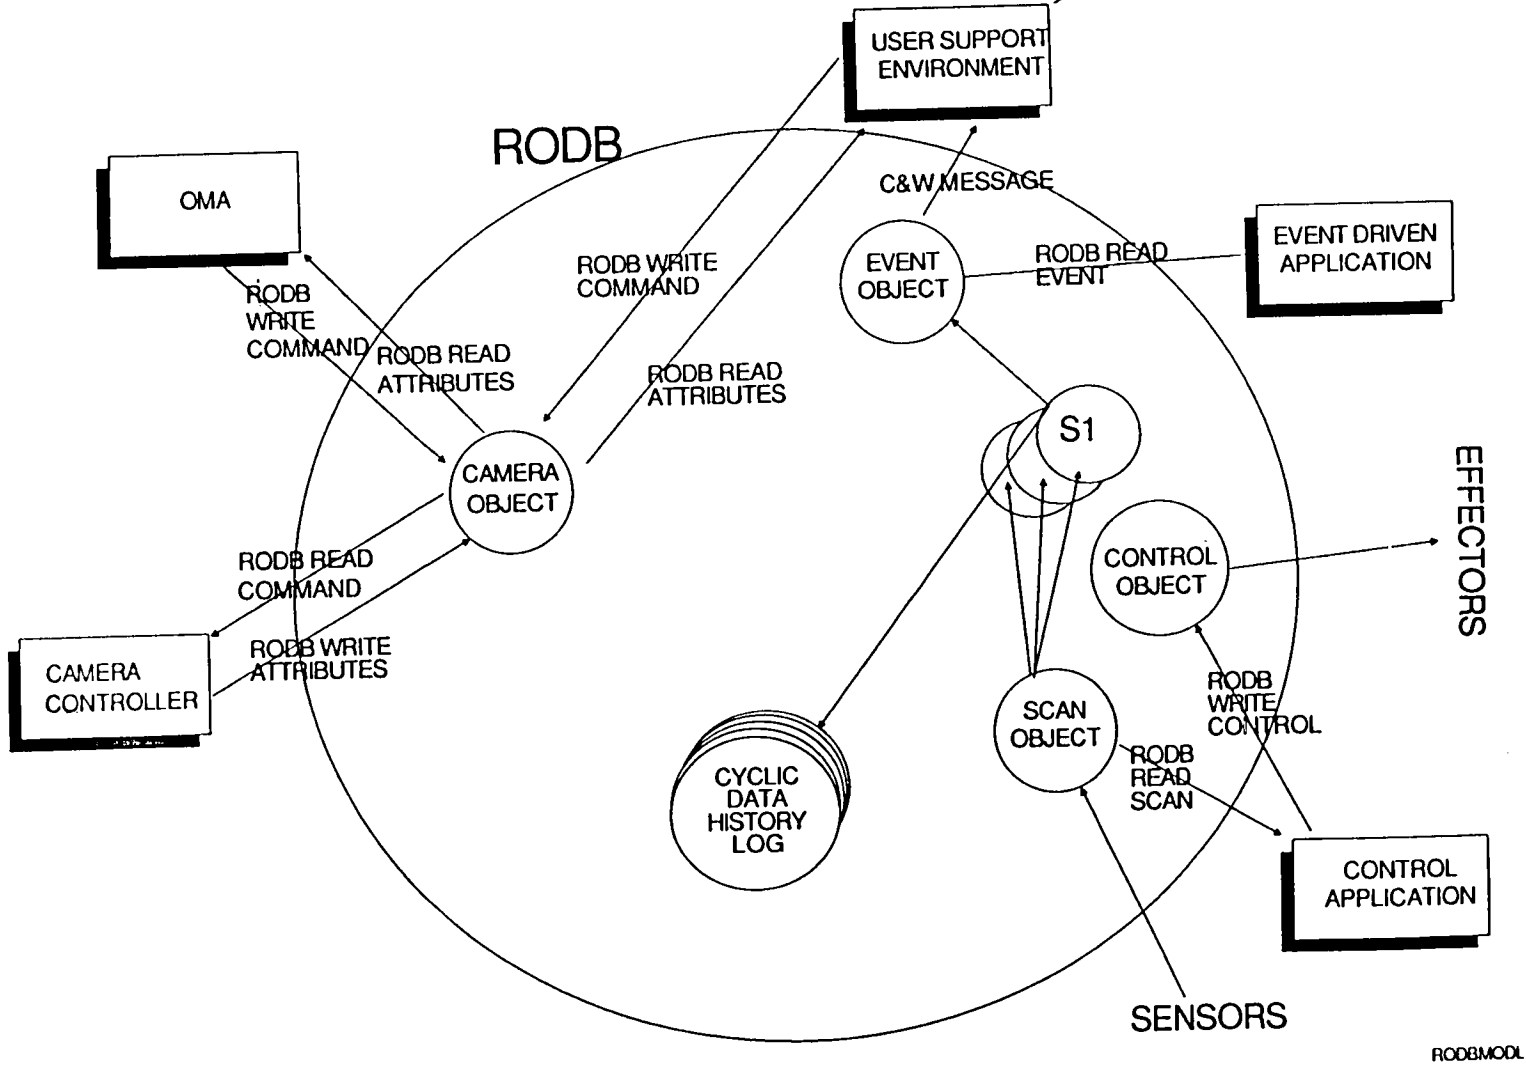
USER SUPPORT ENVIRONMENT

RODB

OMA

C&W MESSAGE

EVENT OBJECT

RODB READ EVENT

EVENT DRIVEN APPLICATION

RODB WRITE COMMAND

RODB WRITE COMMAND

RODB READ ATTRIBUTES

RODB READ ATTRIBUTES

S1

CAMERA OBJECT

EFFECTORS

CONTROL OBJECT

RODB READ COMMAND

RODB WRITE ATTRIBUTES

CAMERA CONTROLLER

RODB WRITE CONTROL

SCAN OBJECT

CYCLIC DATA HISTORY LOG

RODB READ SCAN

CONTROL APPLICATION

SENSORS

RODBMODL